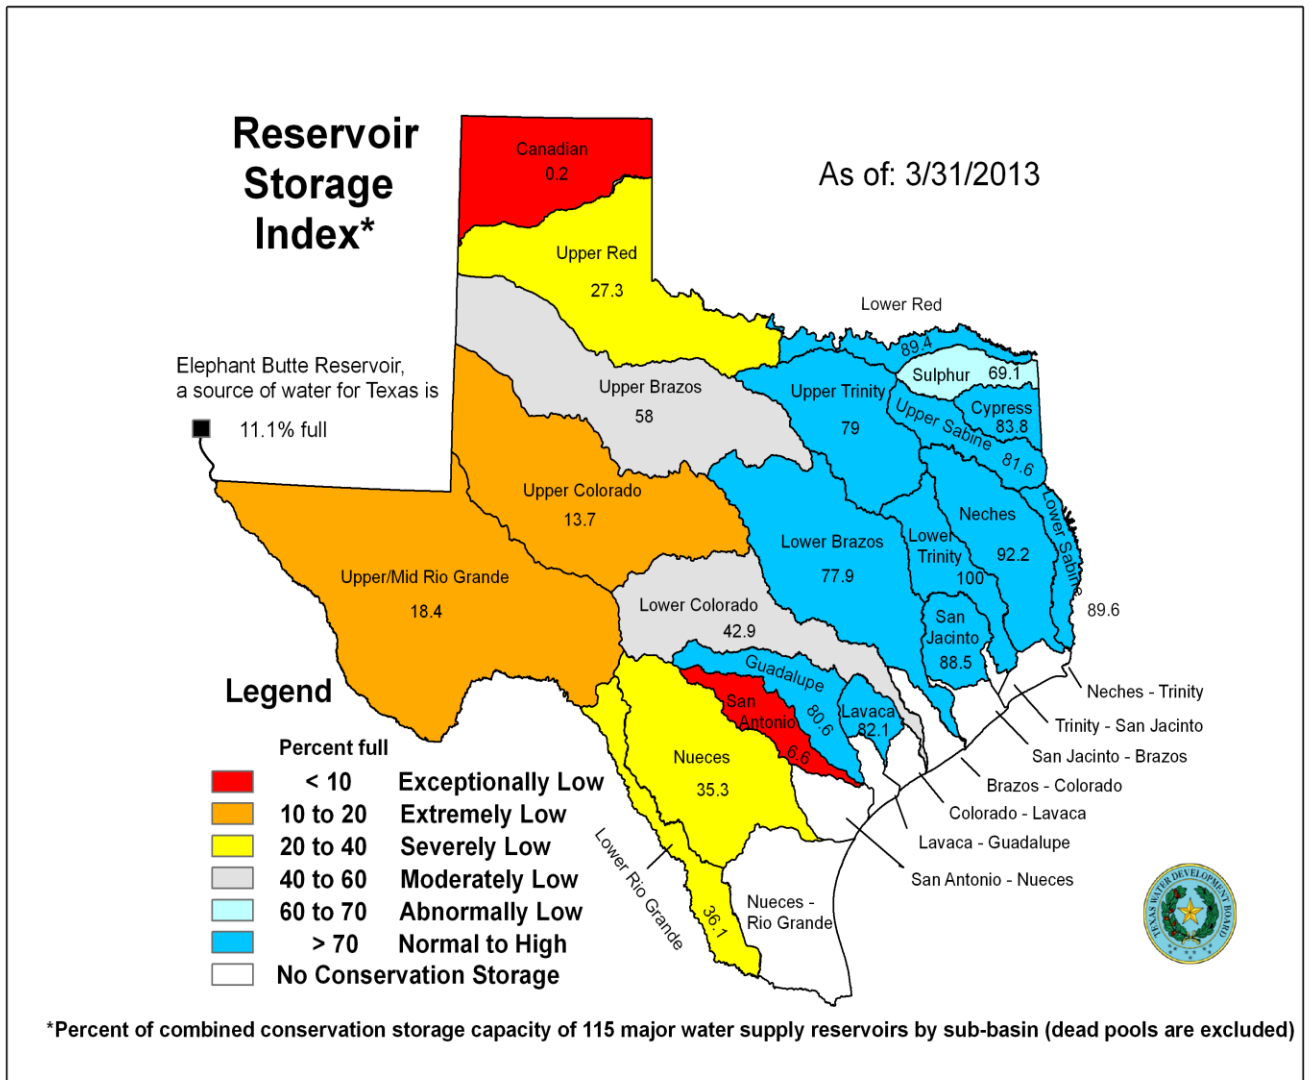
Reservoir Storage Index*

As of: 3/31/2013

Canadian
0.2

Upper Red
27.3

Lower Red
89.4

Sulphur 69.1

Cypress
83.8

Upper Trinity
79

Upper Sabine
81.6

Upper Brazos
58

Elephant Butte Reservoir, a source of water for Texas is
11.1% full

Upper Colorado
13.7

Neches
92.2

Lower Trinity
100

Lower Sabine
89.6

Lower Brazos
77.9

Upper/Mid Rio Grande
18.4

Lower Colorado
42.9

San Jacinto
88.5

Guadalupe
80.6

San Antonio
6.6

Lavaca
82.1

Neches - Trinity
Trinity - San Jacinto
San Jacinto - Brazos
Brazos - Colorado
Colorado - Lavaca
Lavaca - Guadalupe
San Antonio - Nueces

Nueces
35.3

Lower Rio Grande
36.1

Nueces - Rio Grande

Legend
Percent full
| | | |
|---|---|---|
| | < 10 | Exceptionally Low |
| | 10 to 20 | Extremely Low |
| | 20 to 40 | Severely Low |
| | 40 to 60 | Moderately Low |
| | 60 to 70 | Abnormally Low |
| | > 70 | Normal to High |
| | | No Conservation Storage |

TEXAS WATER DEVELOPMENT BOARD

*Percent of combined conservation storage capacity of 115 major water supply reservoirs by sub-basin (dead pools are excluded)